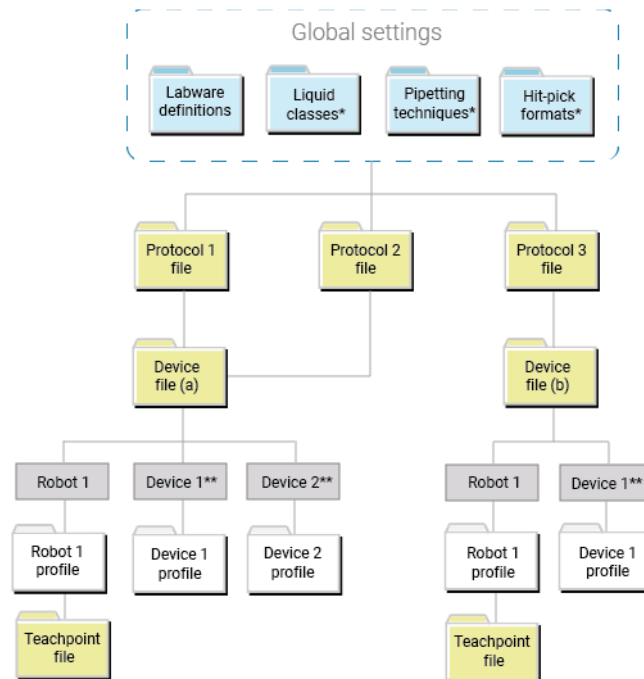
Global settings

Labware definitions

Liquid classes*

Pipetting techniques*

Hit-pick formats*

Protocol 1 file

Protocol 2 file

Protocol 3 file

Device file (a)

Device file (b)

Robot 1

Device 1**

Device 2**

Robot 1

Device 1**

Robot 1 profile

Device 1 profile

Device 2 profile

Robot 1 profile

Device 1 profile

Teachpoint file

Teachpoint file